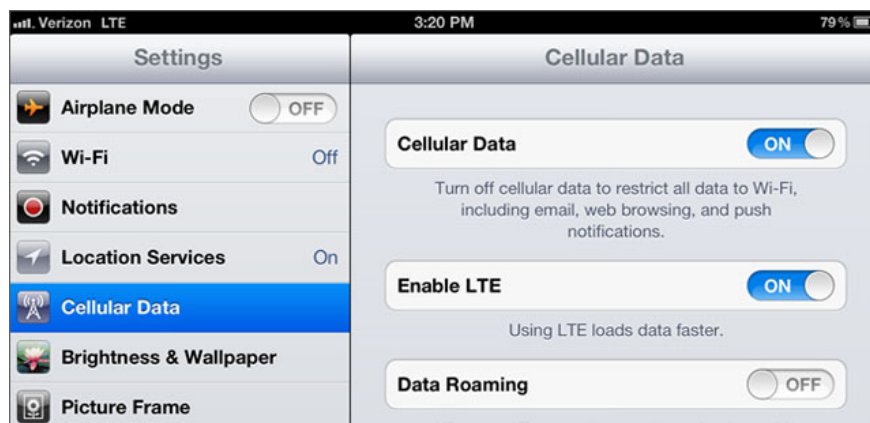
Verizon LTE
3:20 PM
79%

Settings

Airplane Mode OFF

Wi-Fi Off

Notifications

Location Services On

Cellular Data

Brightness & Wallpaper

Picture Frame

Cellular Data

Cellular Data ON

Turn off cellular data to restrict all data to Wi-Fi, including email, web browsing, and push notifications.

Enable LTE ON

Using LTE loads data faster.

Data Roaming OFF